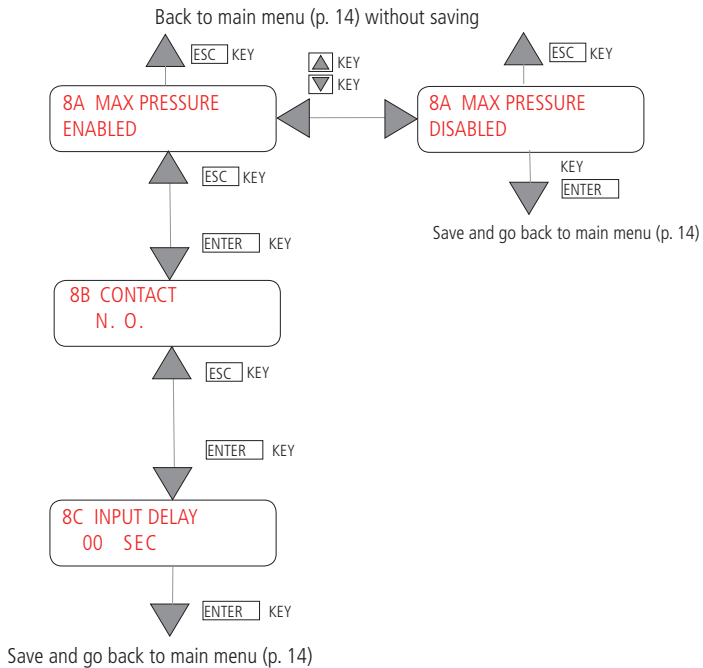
Back to main menu (p. 14) without saving

ESC KEY

▲ KEY
▼ KEY

ESC KEY

8A MAX PRESSURE
ENABLED

8A MAX PRESSURE
DISABLED

KEY
ENTER

Save and go back to main menu (p. 14)

ESC KEY

ENTER KEY

8B CONTACT
N. O.

ESC KEY

ENTER KEY

8C INPUT DELAY
00 SEC

ENTER KEY

Save and go back to main menu (p. 14)